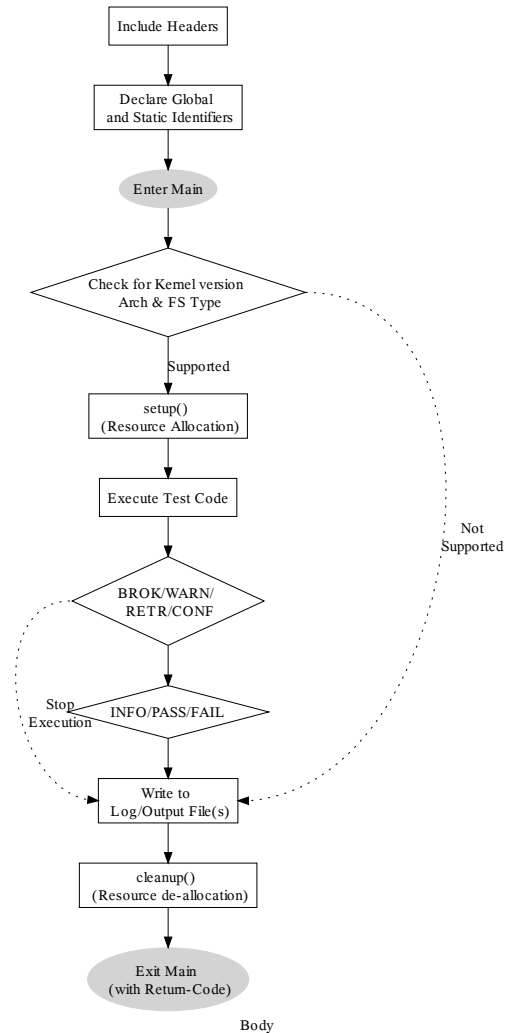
Include Headers

Declare Global and Static Identifiers

Enter Main

Check for Kernel version Arch & FS Type

Supported

setup() (Resource Allocation)

Execute Test Code

Not Supported

BROK/WARN/ RETR/CONF

Stop Execution

INFO/PASS/FAIL

Write to Log/Output File(s)

cleanup() (Resource de-allocation)

Exit Main (with Return-Code)

Body